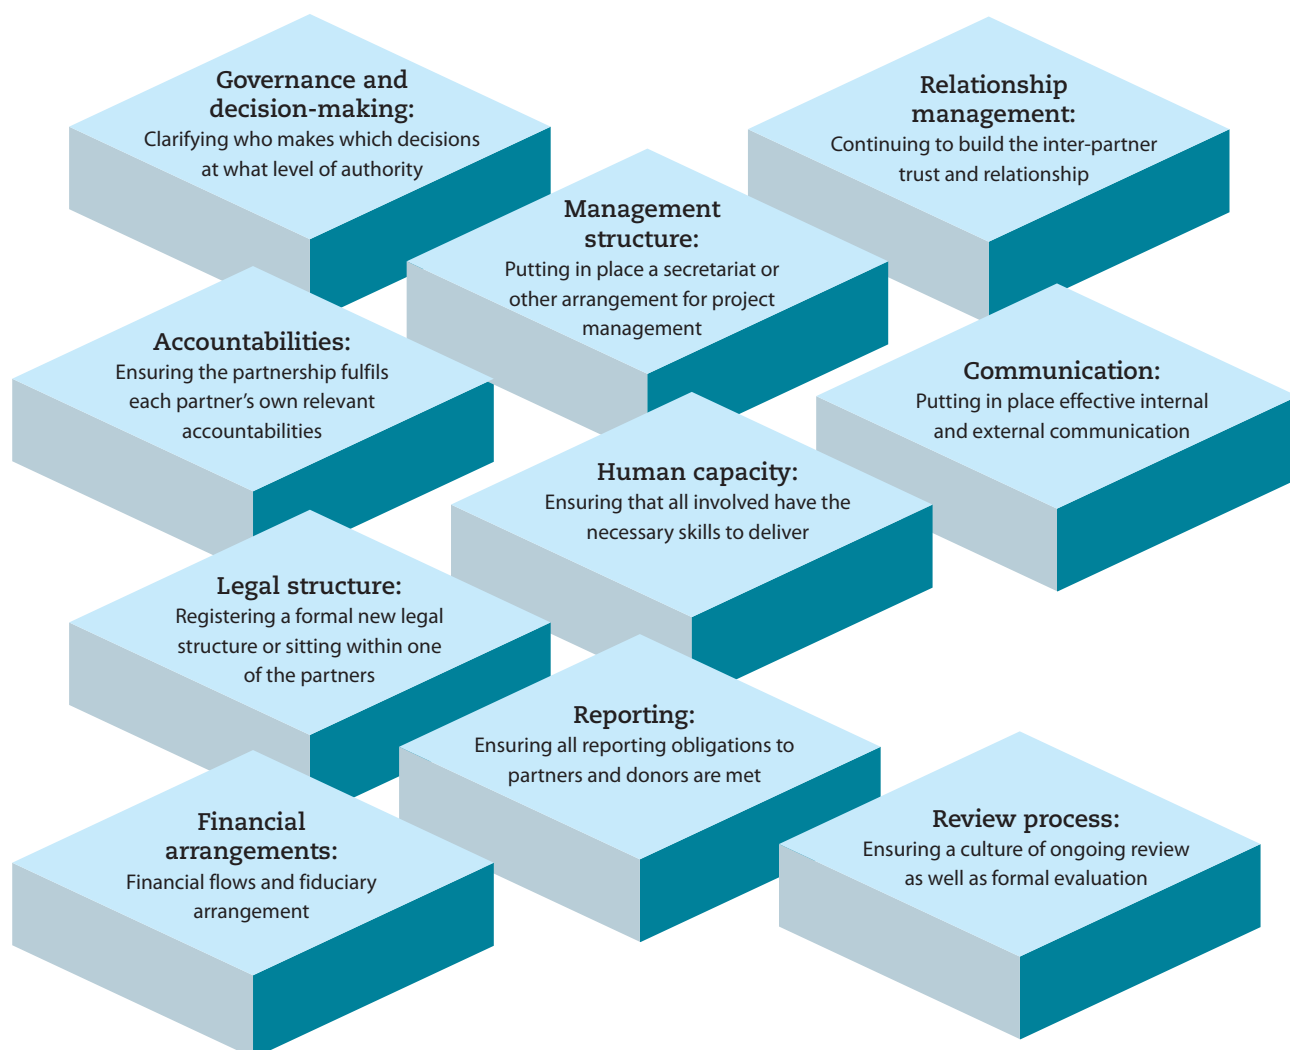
Governance and decision-making:
Clarifying who makes which decisions at what level of authority

Relationship management:
Continuing to build the inter-partner trust and relationship

Management structure:
Putting in place a secretariat or other arrangement for project management

Accountabilities:
Ensuring the partnership fulfils each partner's own relevant accountabilities

Communication:
Putting in place effective internal and external communication

Human capacity:
Ensuring that all involved have the necessary skills to deliver

Legal structure:
Registering a formal new legal structure or sitting within one of the partners

Reporting:
Ensuring all reporting obligations to partners and donors are met

Financial arrangements:
Financial flows and fiduciary arrangement

Review process:
Ensuring a culture of ongoing review as well as formal evaluation